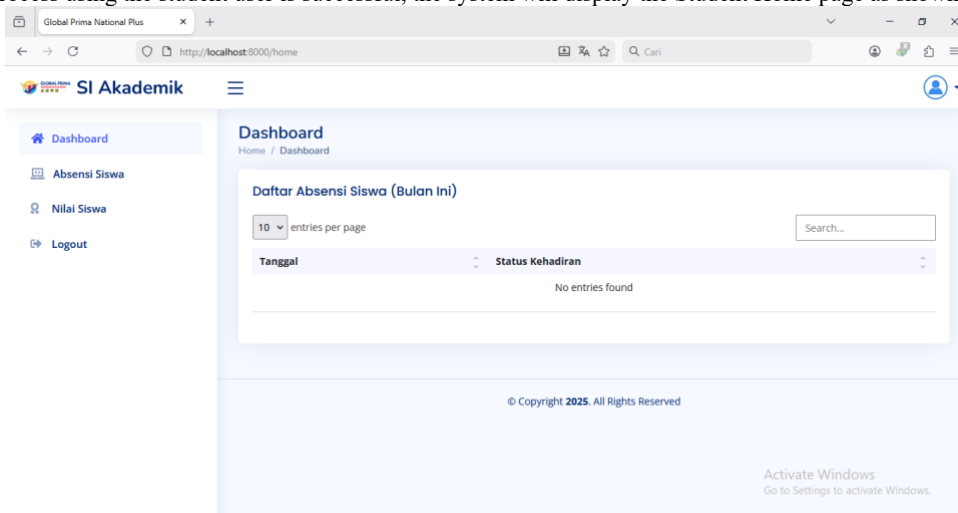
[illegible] using the student user is successful, the system will display the Student Home page as shown

Global Prima National Plus ×  +

http://localhost:8000/home

Q Cari

GLOBAL PRIMA SI Akademik

Dashboard

Absensi Siswa

Nilai Siswa

Logout

Dashboard

Home / Dashboard

Daftar Absensi Siswa (Bulan Ini)

10 entries per page

Search...

| Tanggal | Status Kehadiran |
|---|---|
| No entries found | |

© Copyright 2025. All Rights Reserved

Activate Windows
Go to Settings to activate Windows.